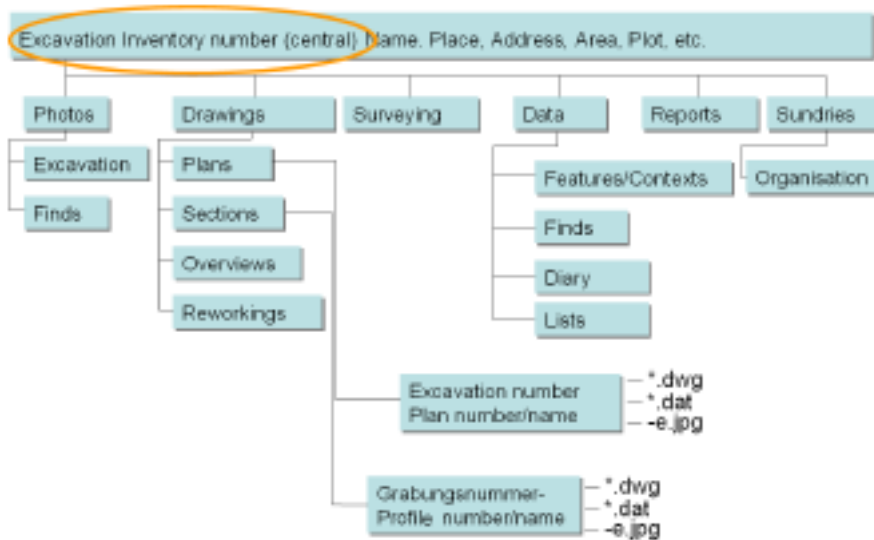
Excavation Inventory number (central) Name, Place, Address, Area, Plot, etc.

Photos

Excavation

Finds

Drawings

Plans

Sections

Overviews

Reworkings

Surveying

Data

Features/Contexts

Finds

Diary

Lists

Reports

Sundries

Organisation

Excavation number
Plan number/name

*.dwg
*.dat
-e.jpg

Grabungsnummer-
Profile number/name

*.dwg
*.dat
-e.jpg